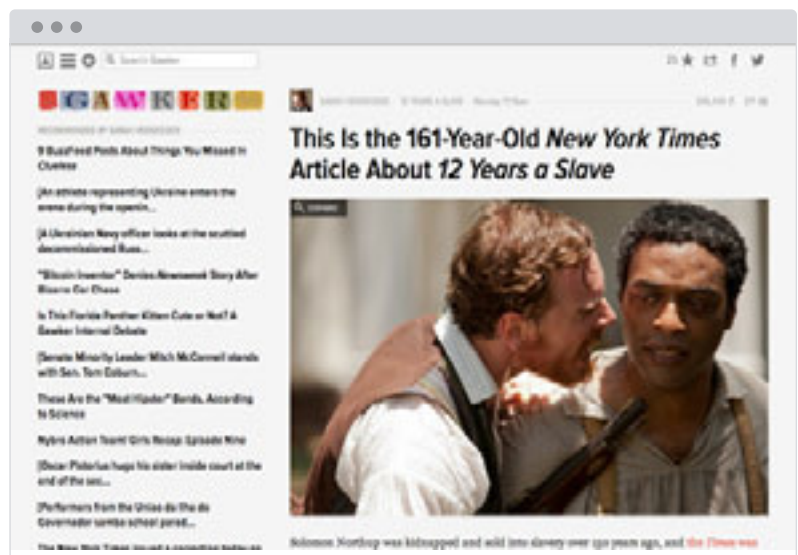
Search Gawker

GAWKER

RECOMMENDED BY SARAH HEDGECOCK

9 Buzzfeed Posts About Things You Missed in Clueless

[An athlete representing Ukraine enters the arena during the openin...

[A Ukrainian Navy officer looks at the scuttled decommissioned Russ...

"Bitcoin Inventor" Denies Newsweek Story After Bizarre Car Chase

Is This Florida Panther Kitten Cute or Not? A Gawker Internal Debate

[Senate Minority Leader Mitch McConnell stands with Sen. Tom Coburn...

These Are the "Most Hipster" Bands, According to Science

Nybrs Action Team! Girls Recap: Episode Nine

[Oscar Pistorius hugs his sister inside court at the end of the sec...

[Performers from the Unias da the do Governador samba school parad...

The New York Times issued a correction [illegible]

This Is the 161-Year-Old New York Times Article About 12 Years a Slave

Solomon Northup was kidnapped and sold into slavery over 150 years ago, and the Times was